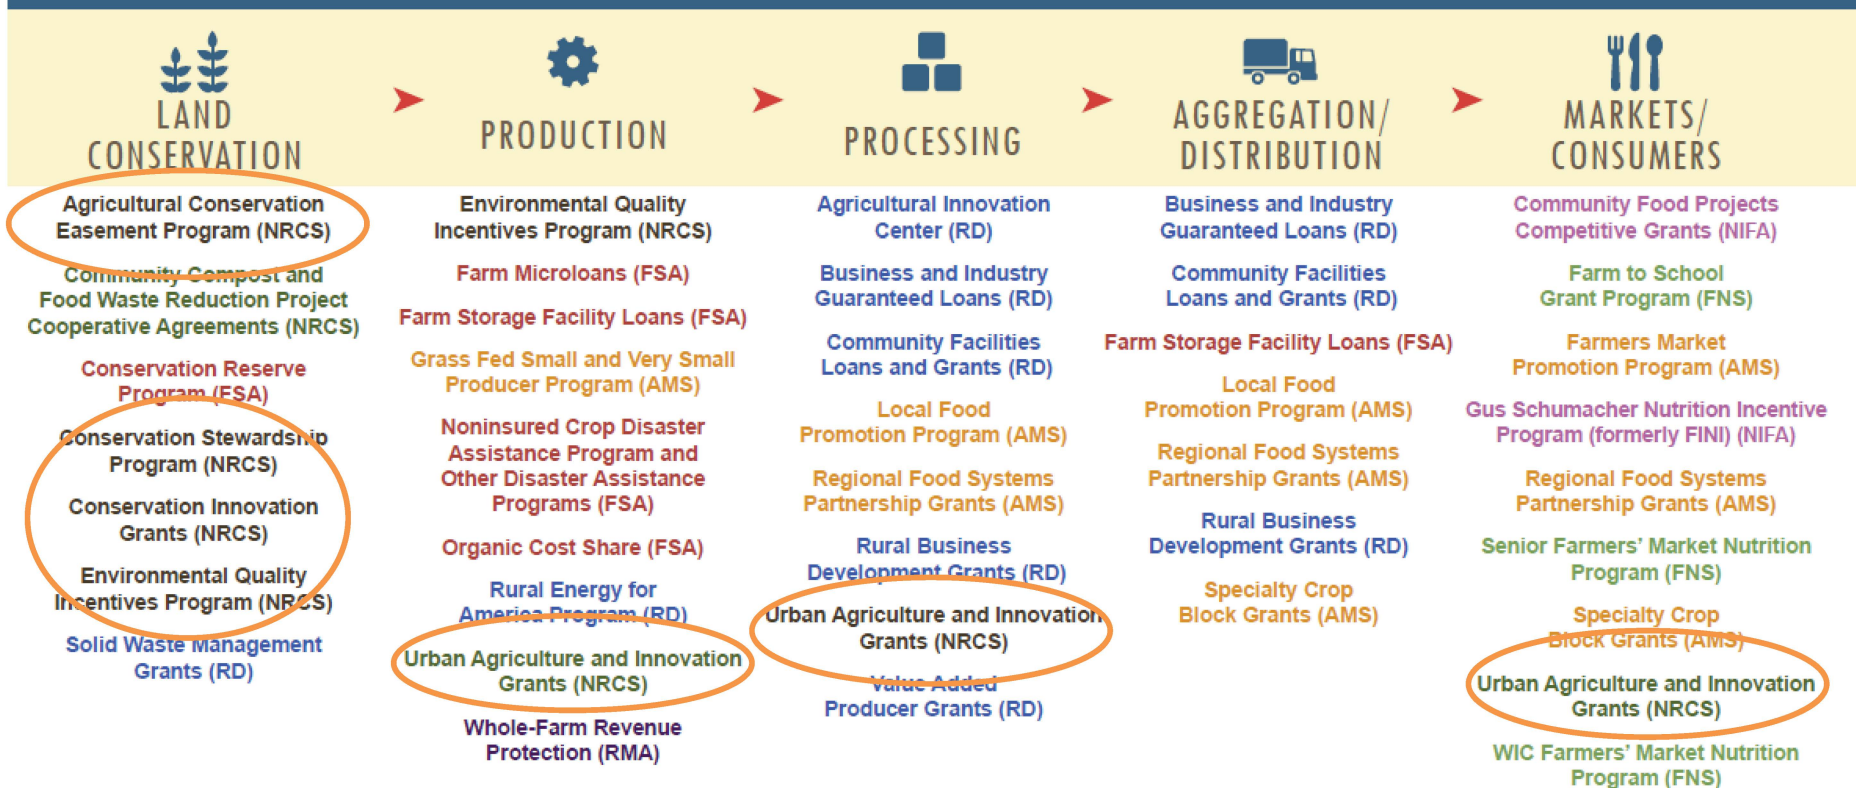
LAND CONSERVATION

PRODUCTION

PROCESSING

AGGREGATION/ DISTRIBUTION

MARKETS/ CONSUMERS

Agricultural Conservation Easement Program (NRCS)

Community Compost and Food Waste Reduction Project Cooperative Agreements (NRCS)

Conservation Reserve Program (FSA)

Conservation Stewardship Program (NRCS)

Conservation Innovation Grants (NRCS)

Environmental Quality Incentives Program (NRCS)

Solid Waste Management Grants (RD)

Environmental Quality Incentives Program (NRCS)

Farm Microloans (FSA)

Farm Storage Facility Loans (FSA)

Grass Fed Small and Very Small Producer Program (AMS)

Noninsured Crop Disaster Assistance Program and Other Disaster Assistance Programs (FSA)

Organic Cost Share (FSA)

Rural Energy for America Program (RD)

Urban Agriculture and Innovation Grants (NRCS)

Whole-Farm Revenue Protection (RMA)

Agricultural Innovation Center (RD)

Business and Industry Guaranteed Loans (RD)

Community Facilities Loans and Grants (RD)

Local Food Promotion Program (AMS)

Regional Food Systems Partnership Grants (AMS)

Rural Business Development Grants (RD)

Urban Agriculture and Innovation Grants (NRCS)

Value Added Producer Grants (RD)

Business and Industry Guaranteed Loans (RD)

Community Facilities Loans and Grants (RD)

Farm Storage Facility Loans (FSA)

Local Food Promotion Program (AMS)

Regional Food Systems Partnership Grants (AMS)

Rural Business Development Grants (RD)

Specialty Crop Block Grants (AMS)

Community Food Projects Competitive Grants (NIFA)

Farm to School Grant Program (FNS)

Farmers Market Promotion Program (AMS)

Gus Schumacher Nutrition Incentive Program (formerly FINI) (NIFA)

Regional Food Systems Partnership Grants (AMS)

Senior Farmers' Market Nutrition Program (FNS)

Specialty Crop Block Grants (AMS)

Urban Agriculture and Innovation Grants (NRCS)

WIC Farmers' Market Nutrition Program (FNS)